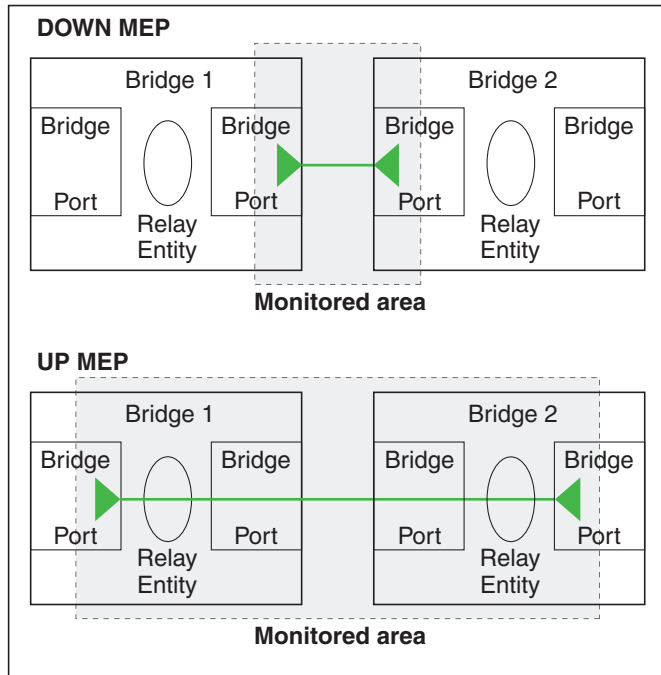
DOWN MEP

Bridge 1

Bridge Port

Relay Entity

Bridge Port

Bridge 2

Bridge Port

Relay Entity

Bridge Port

Monitored area

UP MEP

Bridge 1

Bridge Port

Relay Entity

Bridge Port

Bridge 2

Bridge Port

Relay Entity

Bridge Port

Monitored area